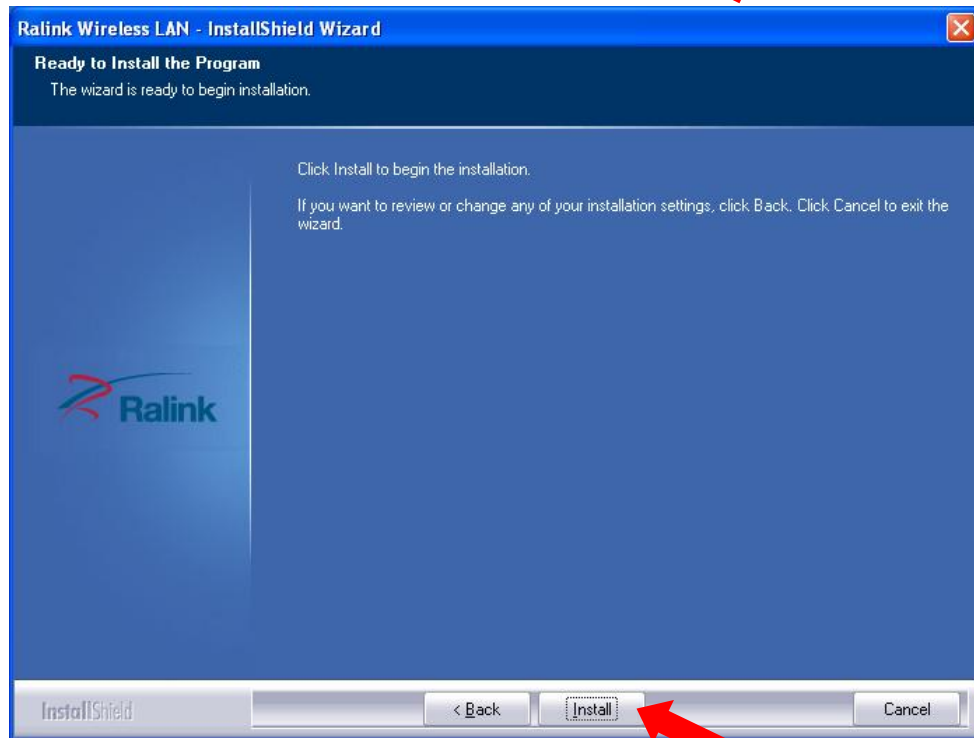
Ralink Wireless LAN - InstallShield Wizard

Ready to Install the Program

The wizard is ready to begin installation.

Click Install to begin the installation.

If you want to review or change any of your installation settings, click Back. Click Cancel to exit the wizard.

Ralink

InstallShield

< Back

Install

Cancel